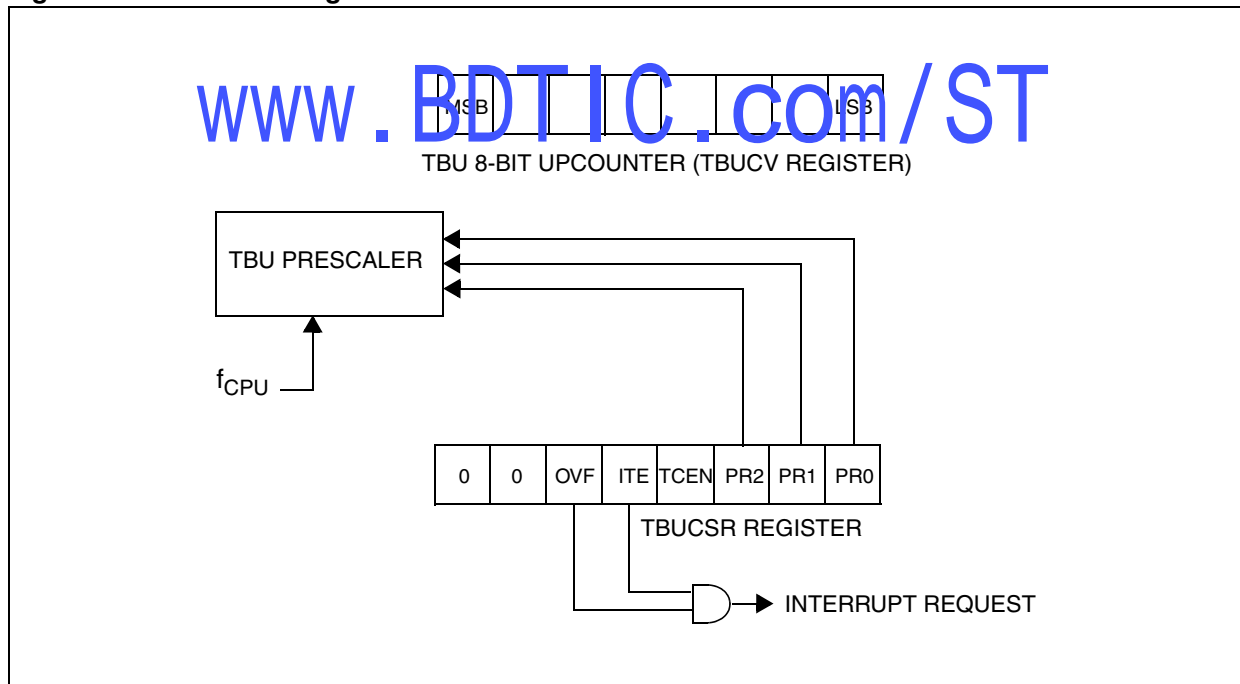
www.BDTIC.com/ST

MSB

LSB

TBU 8-BIT UPCOUNTER (TBUCV REGISTER)

TBU PRESCALER

$f_{CPU}$

| 0 | 0 | OVF | ITE | TCEN | PR2 | PR1 | PR0 |
|---|---|---|---|---|---|---|---|

TBUCSR REGISTER

INTERRUPT REQUEST